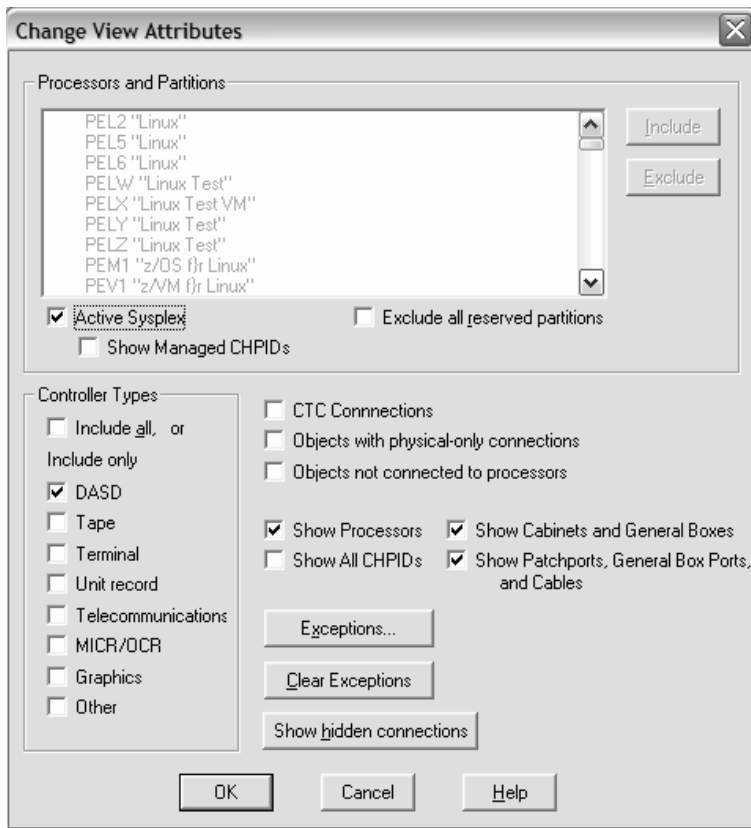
Change View Attributes

Processors and Partitions

PEL2 "Linux"
PEL5 "Linux"
PEL6 "Linux"
PELW "Linux Test"
PELX "Linux Test VM"
PELY "Linux Test"
PELZ "Linux Test"
PEM1 "z/OS f}r Linux"
PEV1 "z/VM f}r Linux"

Include

Exclude

Active Sysplex

Exclude all reserved partitions

Show Managed CHPIDs

Controller Types

Include all, or

Include only

DASD

Tape

Terminal

Unit record

Telecommunications

MICR/OCR

Graphics

Other

CTC Connections

Objects with physical-only connections

Objects not connected to processors

Show Processors

Show Cabinets and General Boxes

Show All CHPIDs

Show Patchports, General Box Ports, and Cables

Exceptions...

Clear Exceptions

Show hidden connections

OK

Cancel

Help